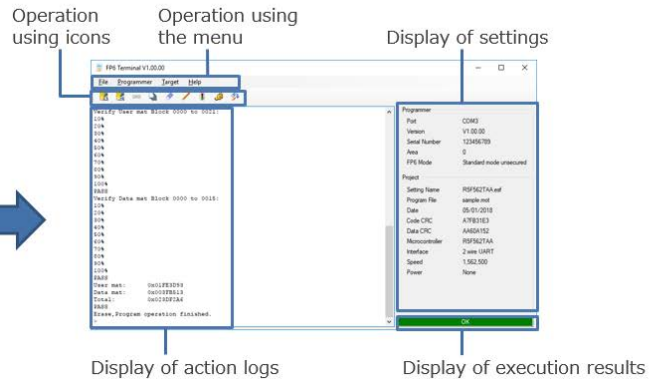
Operation using icons

Operation using the menu

Display of settings

FP6 Terminal V1.00.00

File Programmer Target Help

Verify User mat Block 0000 to 0021:
10%
20%
30%
40%
50%
60%
70%
80%
90%
100%
PASS
Verify Data mat Block 0000 to 0015:
10%
20%
30%
40%
50%
60%
70%
80%
90%
100%
PASS
User mat: 0x01FE3D94
Data mat: 0x007FB613
Total: 0x029DF3A4
PASS
Erase,Program operation finished.

Programmer
Port COM3
Version V1.00.00
Serial Number 123456789
Area 0
FP6 Mode Standard mode unsecured

Project
Setting Name R5F562TAA.esf
Program File sample.mot
Date 05/01/2018
Code CRC A7F831E3
Data CRC AA60A152
Microcontroller R5F562TAA
Interface 2 wire UART
Speed 1,562,500
Power None

OK

Display of action logs

Display of execution results